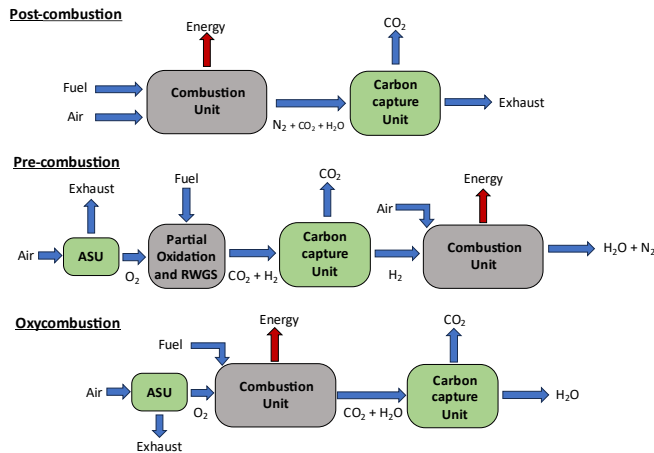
Post-combustion

Energy

$CO_2$

Fuel

Air

Combustion Unit

$N_2 + CO_2 + H_2O$

Carbon capture Unit

Exhaust

Pre-combustion

Fuel

$CO_2$

Energy

Exhaust

Air

Air

ASU

$O_2$

Partial Oxidation and RWGS

$CO_2 + H_2$

Carbon capture Unit

$H_2$

Combustion Unit

$H_2O + N_2$

Oxycombustion

Energy

$CO_2$

Fuel

Air

ASU

$O_2$

Exhaust

Combustion Unit

$CO_2 + H_2O$

Carbon capture Unit

$H_2O$